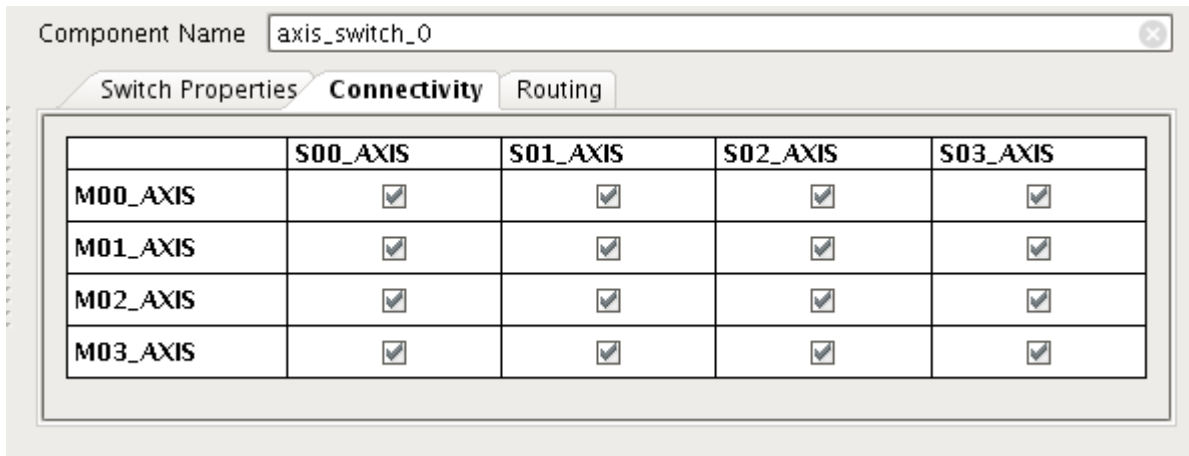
Component Name axis_switch_0

Switch Properties Connectivity Routing

| | S00_AXIS | S01_AXIS | S02_AXIS | S03_AXIS |
|---|---|---|---|---|
| M00_AXIS | ☑ | ☑ | ☑ | ☑ |
| M01_AXIS | ☑ | ☑ | ☑ | ☑ |
| M02_AXIS | ☑ | ☑ | ☑ | ☑ |
| M03_AXIS | ☑ | ☑ | ☑ | ☑ |